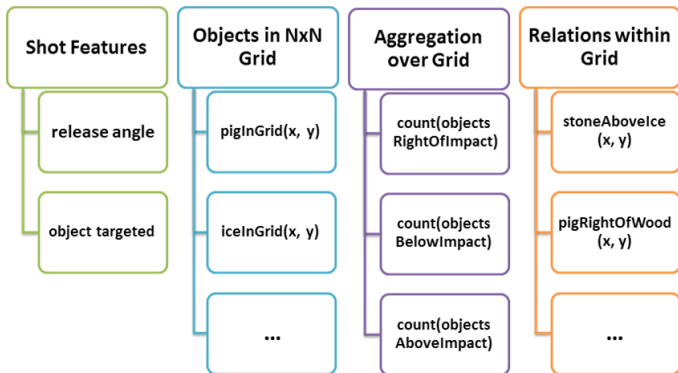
Shot Features

release angle

object targeted

Objects in NxN Grid

pigInGrid(x, y)

iceInGrid(x, y)

...

Aggregation over Grid

count(objects RightOfImpact)

count(objects BelowImpact)

count(objects AboveImpact)

Relations within Grid

stoneAboveIce (x, y)

pigRightOfWood (x, y)

...